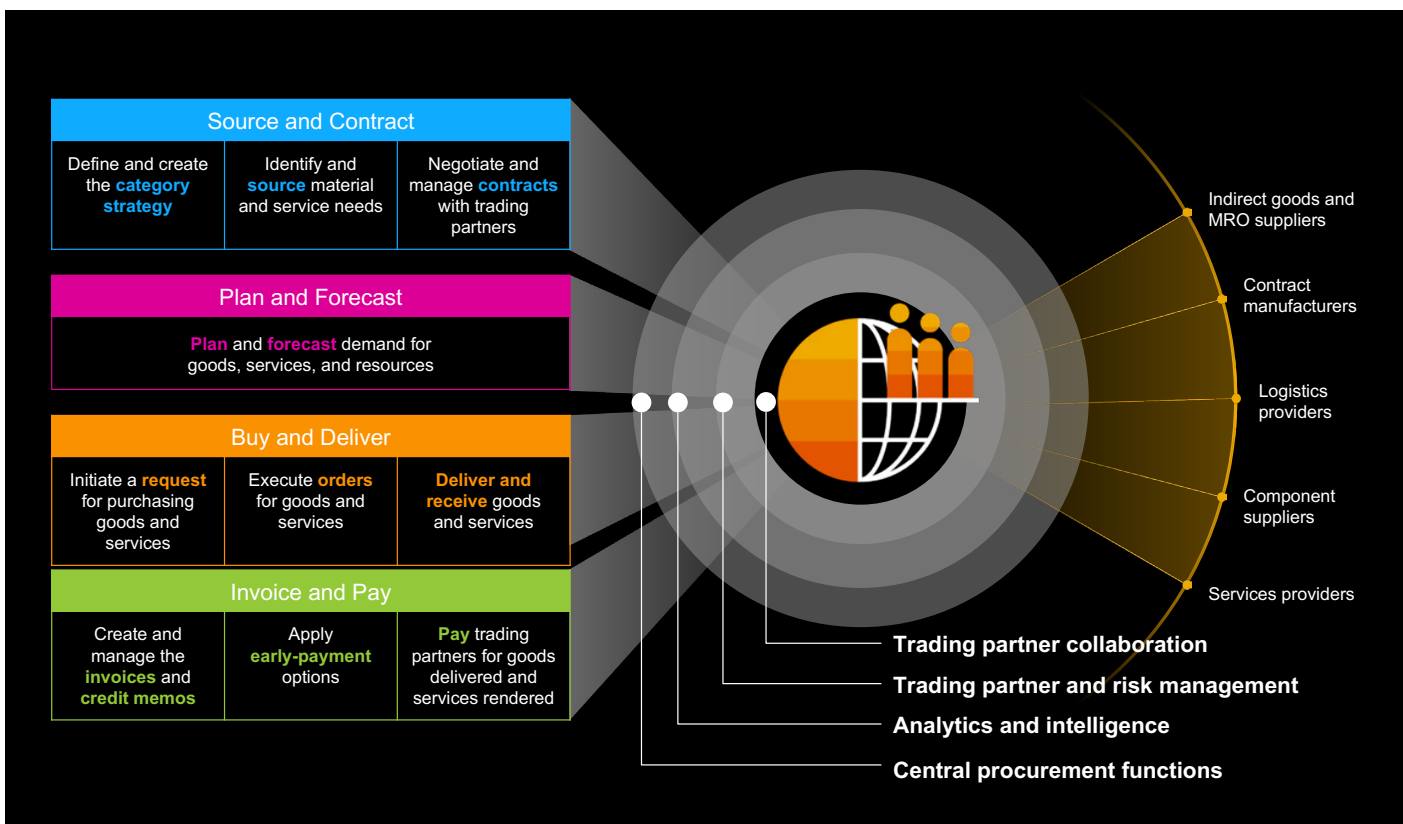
Source and Contract

| Define and create the category strategy | Identify and source material and service needs | Negotiate and manage contracts with trading partners |
|---|---|---|

Plan and Forecast

Plan and forecast demand for goods, services, and resources

Buy and Deliver

| Initiate a request for purchasing goods and services | Execute orders for goods and services | Deliver and receive goods and services |
|---|---|---|

Invoice and Pay

| Create and manage the invoices and credit memos | Apply early-payment options | Pay trading partners for goods delivered and services rendered |
|---|---|---|

Indirect goods and MRO suppliers

Contract manufacturers

Logistics providers

Component suppliers

Services providers

Trading partner collaboration

Trading partner and risk management

Analytics and intelligence

Central procurement functions